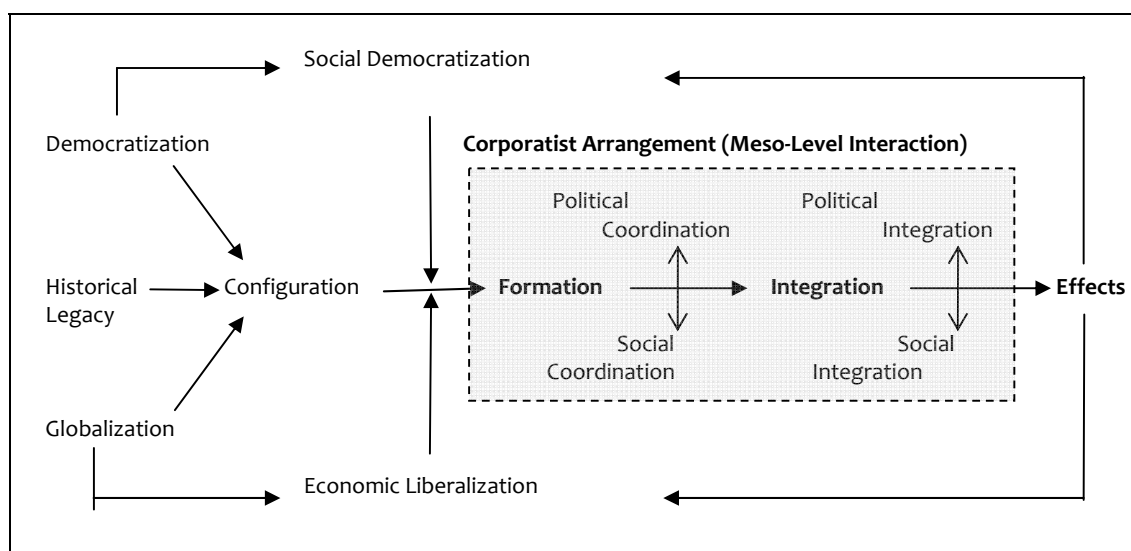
Social Democratization

Democratization

Corporatist Arrangement (Meso-Level Interaction)

Political Coordination

Political Integration

Historical Legacy

Configuration

Formation

Integration

Effects

Social Coordination

Social Integration

Globalization

Economic Liberalization